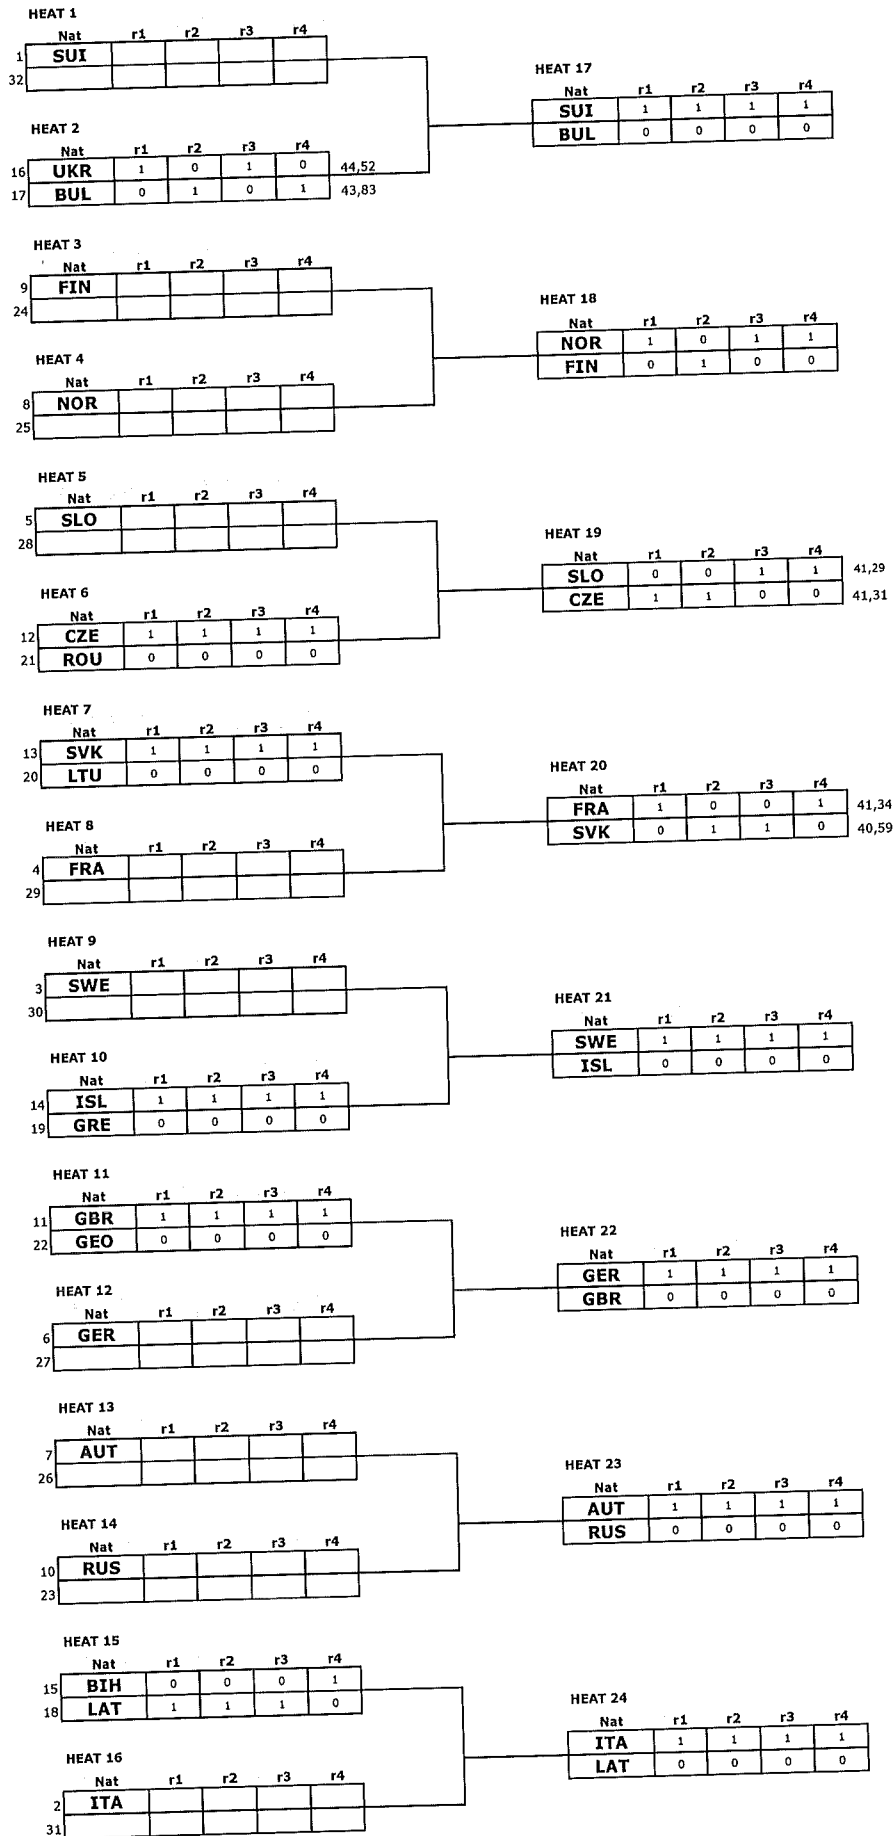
HEAT 1

| | Nat | r1 | r2 | r3 | r4 |
|---|---|---|---|---|---|
| 1 | SUI | | | | |
| 32 | | | | | |

HEAT 2

| | Nat | r1 | r2 | r3 | r4 | |
|---|---|---|---|---|---|---|
| 16 | UKR | 1 | 0 | 1 | 0 | 44,52 |
| 17 | BUL | 0 | 1 | 0 | 1 | 43,83 |

HEAT 17

| Nat | r1 | r2 | r3 | r4 |
|---|---|---|---|---|
| SUI | 1 | 1 | 1 | 1 |
| BUL | 0 | 0 | 0 | 0 |

HEAT 3

| | Nat | r1 | r2 | r3 | r4 |
|---|---|---|---|---|---|
| 9 | FIN | | | | |
| 24 | | | | | |

HEAT 4

| | Nat | r1 | r2 | r3 | r4 |
|---|---|---|---|---|---|
| 8 | NOR | | | | |
| 25 | | | | | |

HEAT 18

| Nat | r1 | r2 | r3 | r4 |
|---|---|---|---|---|
| NOR | 1 | 0 | 1 | 1 |
| FIN | 0 | 1 | 0 | 0 |

HEAT 5

| | Nat | r1 | r2 | r3 | r4 |
|---|---|---|---|---|---|
| 5 | SLO | | | | |
| 28 | | | | | |

HEAT 6

| | Nat | r1 | r2 | r3 | r4 |
|---|---|---|---|---|---|
| 12 | CZE | 1 | 1 | 1 | 1 |
| 21 | ROU | 0 | 0 | 0 | 0 |

HEAT 19

| Nat | r1 | r2 | r3 | r4 | |
|---|---|---|---|---|---|
| SLO | 0 | 0 | 1 | 1 | 41,29 |
| CZE | 1 | 1 | 0 | 0 | 41,31 |

HEAT 7

| | Nat | r1 | r2 | r3 | r4 |
|---|---|---|---|---|---|
| 13 | SVK | 1 | 1 | 1 | 1 |
| 20 | LTU | 0 | 0 | 0 | 0 |

HEAT 8

| | Nat | r1 | r2 | r3 | r4 |
|---|---|---|---|---|---|
| 4 | FRA | | | | |
| 29 | | | | | |

HEAT 20

| Nat | r1 | r2 | r3 | r4 | |
|---|---|---|---|---|---|
| FRA | 1 | 0 | 0 | 1 | 41,34 |
| SVK | 0 | 1 | 1 | 0 | 40,59 |

HEAT 9

| | Nat | r1 | r2 | r3 | r4 |
|---|---|---|---|---|---|
| 3 | SWE | | | | |
| 30 | | | | | |

HEAT 10

| | Nat | r1 | r2 | r3 | r4 |
|---|---|---|---|---|---|
| 14 | ISL | 1 | 1 | 1 | 1 |
| 19 | GRE | 0 | 0 | 0 | 0 |

HEAT 21

| Nat | r1 | r2 | r3 | r4 |
|---|---|---|---|---|
| SWE | 1 | 1 | 1 | 1 |
| ISL | 0 | 0 | 0 | 0 |

HEAT 11

| | Nat | r1 | r2 | r3 | r4 |
|---|---|---|---|---|---|
| 11 | GBR | 1 | 1 | 1 | 1 |
| 22 | GEO | 0 | 0 | 0 | 0 |

HEAT 12

| | Nat | r1 | r2 | r3 | r4 |
|---|---|---|---|---|---|
| 6 | GER | | | | |
| 27 | | | | | |

HEAT 22

| Nat | r1 | r2 | r3 | r4 |
|---|---|---|---|---|
| GER | 1 | 1 | 1 | 1 |
| GBR | 0 | 0 | 0 | 0 |

HEAT 13

| | Nat | r1 | r2 | r3 | r4 |
|---|---|---|---|---|---|
| 7 | AUT | | | | |
| 26 | | | | | |

HEAT 14

| | Nat | r1 | r2 | r3 | r4 |
|---|---|---|---|---|---|
| 10 | RUS | | | | |
| 23 | | | | | |

HEAT 23

| Nat | r1 | r2 | r3 | r4 |
|---|---|---|---|---|
| AUT | 1 | 1 | 1 | 1 |
| RUS | 0 | 0 | 0 | 0 |

HEAT 15

| | Nat | r1 | r2 | r3 | r4 |
|---|---|---|---|---|---|
| 15 | BIH | 0 | 0 | 0 | 1 |
| 18 | LAT | 1 | 1 | 1 | 0 |

HEAT 16

| | Nat | r1 | r2 | r3 | r4 |
|---|---|---|---|---|---|
| 2 | ITA | | | | |
| 31 | | | | | |

HEAT 24

| Nat | r1 | r2 | r3 | r4 |
|---|---|---|---|---|
| ITA | 1 | 1 | 1 | 1 |
| LAT | 0 | 0 | 0 | 0 |